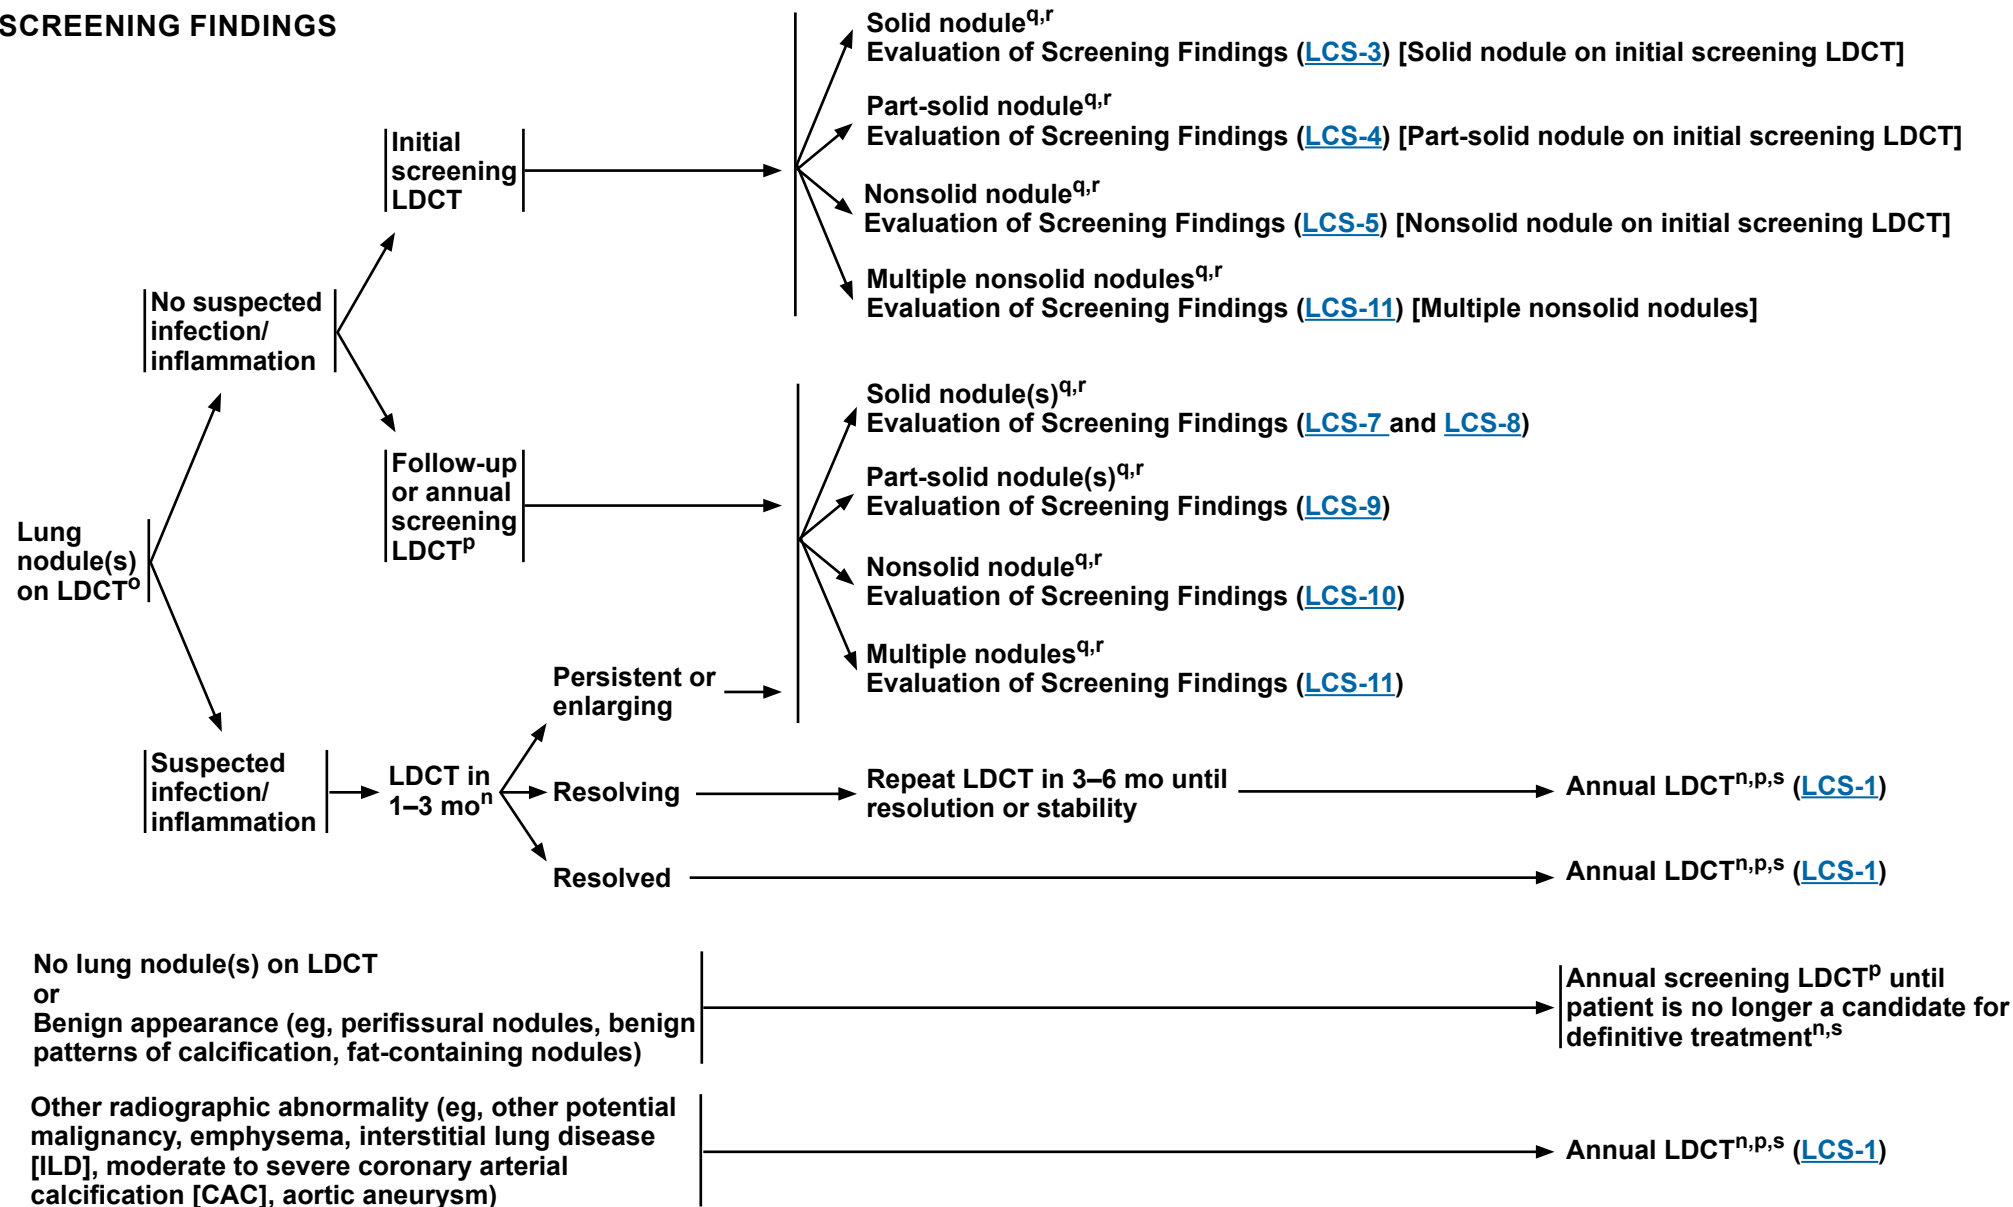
SCREENING FINDINGS

Lung nodule(s) on LDCT$^{o}$

No suspected infection/ inflammation

Initial screening LDCT

Solid nodule$^{q,r}$
Evaluation of Screening Findings (LCS-3) [Solid nodule on initial screening LDCT]

Part-solid nodule$^{q,r}$
Evaluation of Screening Findings (LCS-4) [Part-solid nodule on initial screening LDCT]

Nonsolid nodule$^{q,r}$
Evaluation of Screening Findings (LCS-5) [Nonsolid nodule on initial screening LDCT]

Multiple nonsolid nodules$^{q,r}$
Evaluation of Screening Findings (LCS-11) [Multiple nonsolid nodules]

Follow-up or annual screening LDCT$^{p}$

Solid nodule(s)$^{q,r}$
Evaluation of Screening Findings (LCS-7 and LCS-8)

Part-solid nodule(s)$^{q,r}$
Evaluation of Screening Findings (LCS-9)

Nonsolid nodule$^{q,r}$
Evaluation of Screening Findings (LCS-10)

Multiple nodules$^{q,r}$
Evaluation of Screening Findings (LCS-11)

Suspected infection/ inflammation

LDCT in 1–3 mo$^{n}$

Persistent or enlarging

Resolving

Repeat LDCT in 3–6 mo until resolution or stability

Annual LDCT$^{n,p,s}$ (LCS-1)

Resolved

Annual LDCT$^{n,p,s}$ (LCS-1)

No lung nodule(s) on LDCT
or
Benign appearance (eg, perifissural nodules, benign patterns of calcification, fat-containing nodules)

Annual screening LDCT$^{p}$ until patient is no longer a candidate for definitive treatment$^{n,s}$

Other radiographic abnormality (eg, other potential malignancy, emphysema, interstitial lung disease [ILD], moderate to severe coronary arterial calcification [CAC], aortic aneurysm)

Annual LDCT$^{n,p,s}$ (LCS-1)